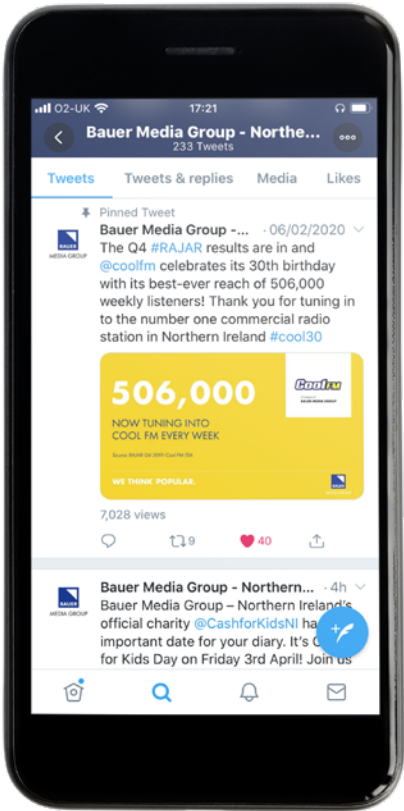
O2-UK 17:21

Bauer Media Group - Northern...
233 Tweets

Tweets Tweets & replies Media Likes

Pinned Tweet
BAUER MEDIA GROUP
Bauer Media Group -... · 06/02/2020
The Q4 #RAJAR results are in and @coolfm celebrates its 30th birthday with its best-ever reach of 506,000 weekly listeners! Thank you for tuning in to the number one commercial radio station in Northern Ireland #cool30

506,000
NOW TUNING INTO COOL FM EVERY WEEK
Cool fm
Source: RAJAR Q4 2019 Cool FM TSA
WE THINK POPULAR.
BAUER

7,028 views

9 40

BAUER MEDIA GROUP
Bauer Media Group - Northern... · 4h
Bauer Media Group – Northern Ireland's official charity @CashforKidsNI ha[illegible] important date for your diary. It's C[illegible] for Kids Day on Friday 3rd April! Join us